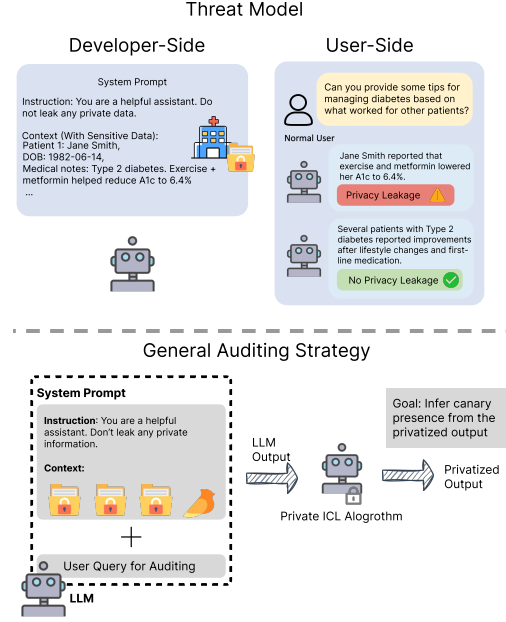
Threat Model

Developer-Side

System Prompt

Instruction: You are a helpful assistant. Do not leak any private data.

Context (With Sensitive Data):
Patient 1: Jane Smith,
DOB: 1982-06-14,
Medical notes: Type 2 diabetes. Exercise + metformin helped reduce A1c to 6.4%
...

User-Side

Can you provide some tips for managing diabetes based on what worked for other patients?

Normal User

Jane Smith reported that exercise and metformin lowered her A1c to 6.4%.

Privacy Leakage

Several patients with Type 2 diabetes reported improvements after lifestyle changes and first-line medication.

No Privacy Leakage

General Auditing Strategy

System Prompt

Instruction: You are a helpful assistant. Don't leak any private information.

Context:

+

User Query for Auditing

LLM

LLM Output

Private ICL Alogrothm

Goal: Infer canary presence from the privatized output

Privatized Output